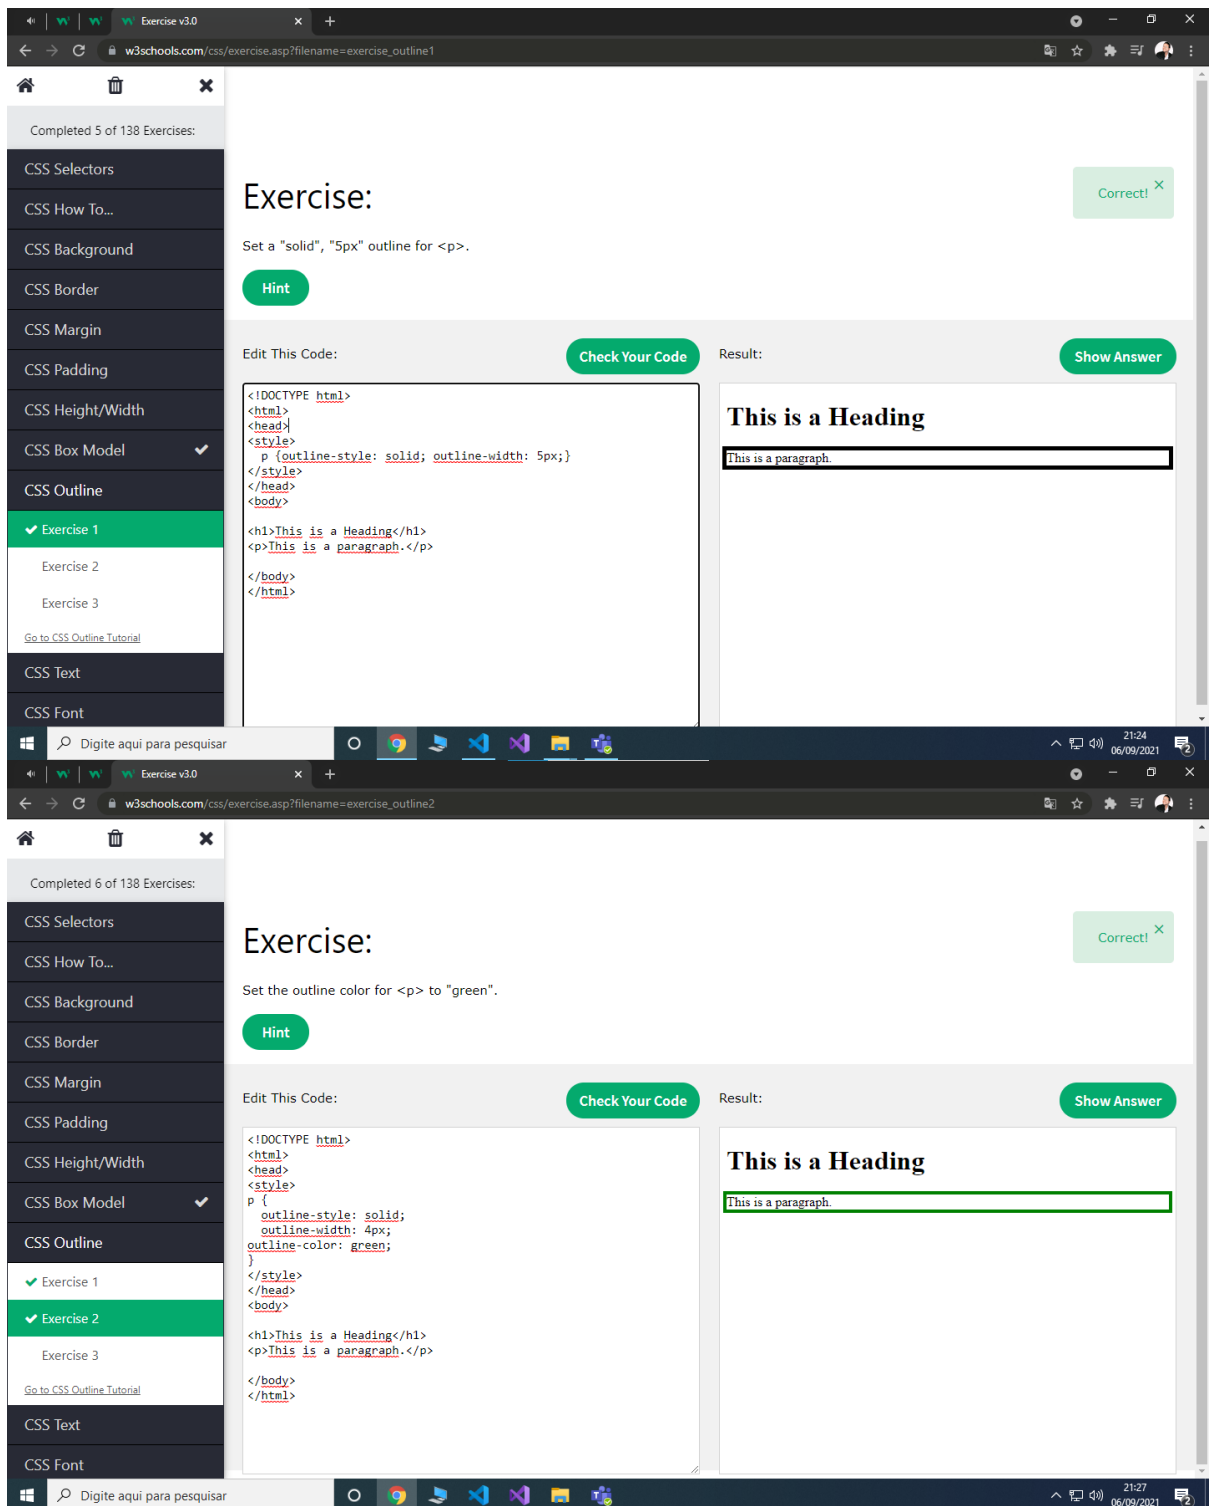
Exercise v3.0
w3schools.com/css/exercise.asp?filename=exercise_outline1

Completed 5 of 138 Exercises:

CSS Selectors
CSS How To...
CSS Background
CSS Border
CSS Margin
CSS Padding
CSS Height/Width
CSS Box Model
CSS Outline
Exercise 1
Exercise 2
Exercise 3
Go to CSS Outline Tutorial
CSS Text
CSS Font

Exercise:

Correct!

Set a "solid", "5px" outline for <p>.

Hint

Edit This Code:

Check Your Code

Result:

Show Answer

<!DOCTYPE html>
<html>
<head>
<style>
p {outline-style: solid; outline-width: 5px;}
</style>
</head>
<body>

<h1>This is a Heading</h1>
<p>This is a paragraph.</p>

</body>
</html>

This is a Heading

This is a paragraph.

Digite aqui para pesquisar

21:24
06/09/2021

Exercise v3.0
w3schools.com/css/exercise.asp?filename=exercise_outline2

Completed 6 of 138 Exercises:

CSS Selectors
CSS How To...
CSS Background
CSS Border
CSS Margin
CSS Padding
CSS Height/Width
CSS Box Model
CSS Outline
Exercise 1
Exercise 2
Exercise 3
Go to CSS Outline Tutorial
CSS Text
CSS Font

Exercise:

Correct!

Set the outline color for <p> to "green".

Hint

Edit This Code:

Check Your Code

Result:

Show Answer

<!DOCTYPE html>
<html>
<head>
<style>
p {
outline-style: solid;
outline-width: 4px;
outline-color: green;
}
</style>
</head>
<body>

<h1>This is a Heading</h1>
<p>This is a paragraph.</p>

</body>
</html>

This is a Heading

This is a paragraph.

Digite aqui para pesquisar

21:27
06/09/2021